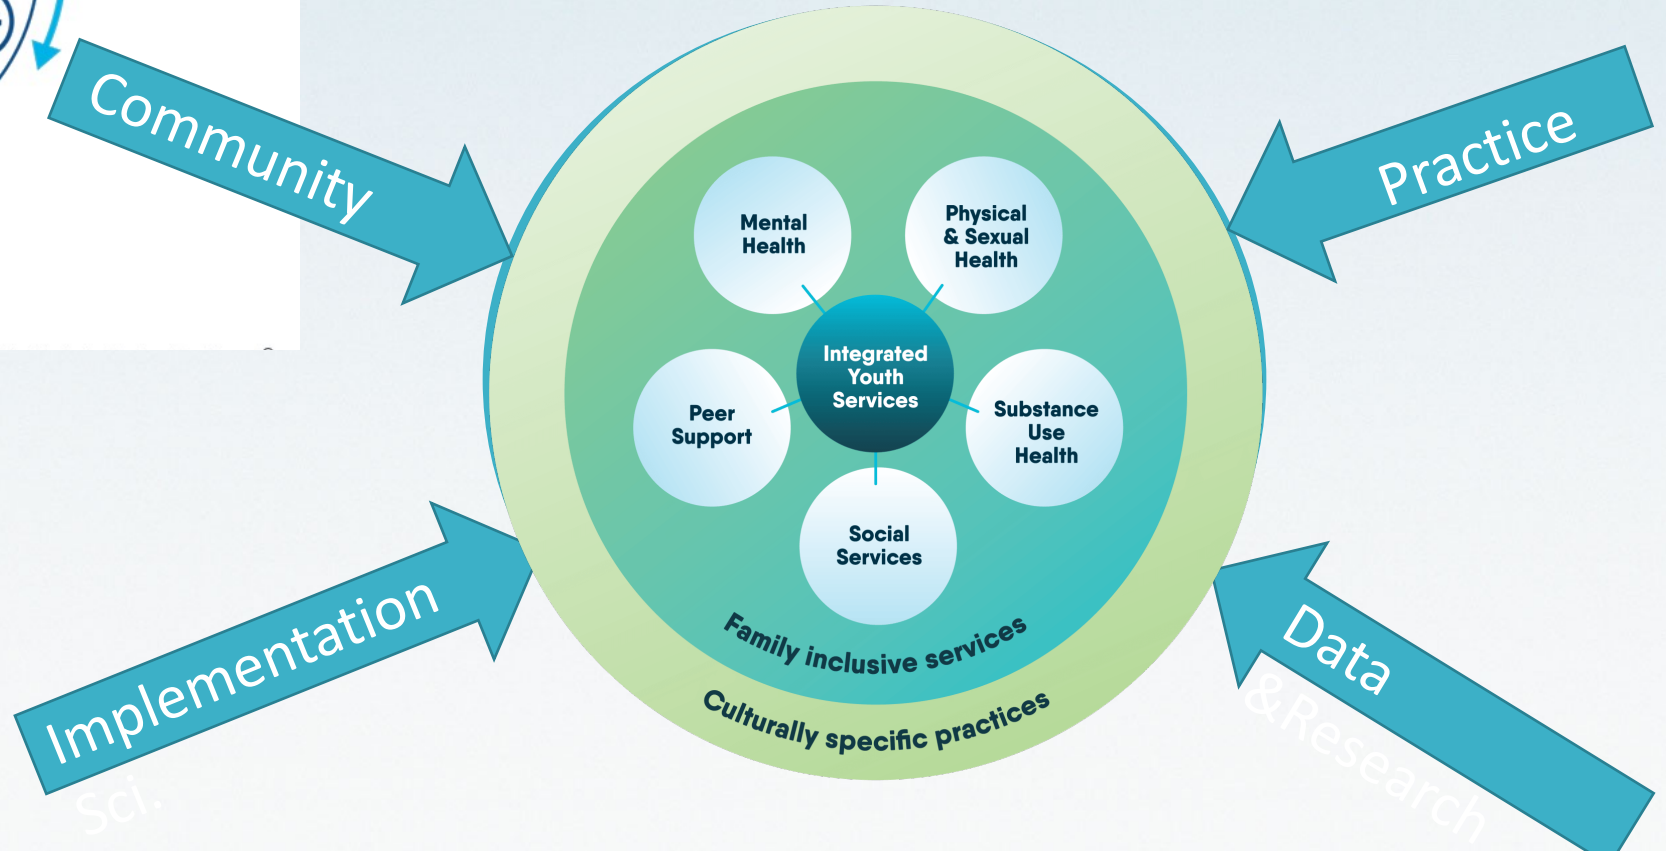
Community

Practice

Mental Health

Physical & Sexual Health

Integrated Youth Services

Peer Support

Substance Use Health

Social Services

Family inclusive services

Culturally specific practices

Implementation Sci.

Data &Research